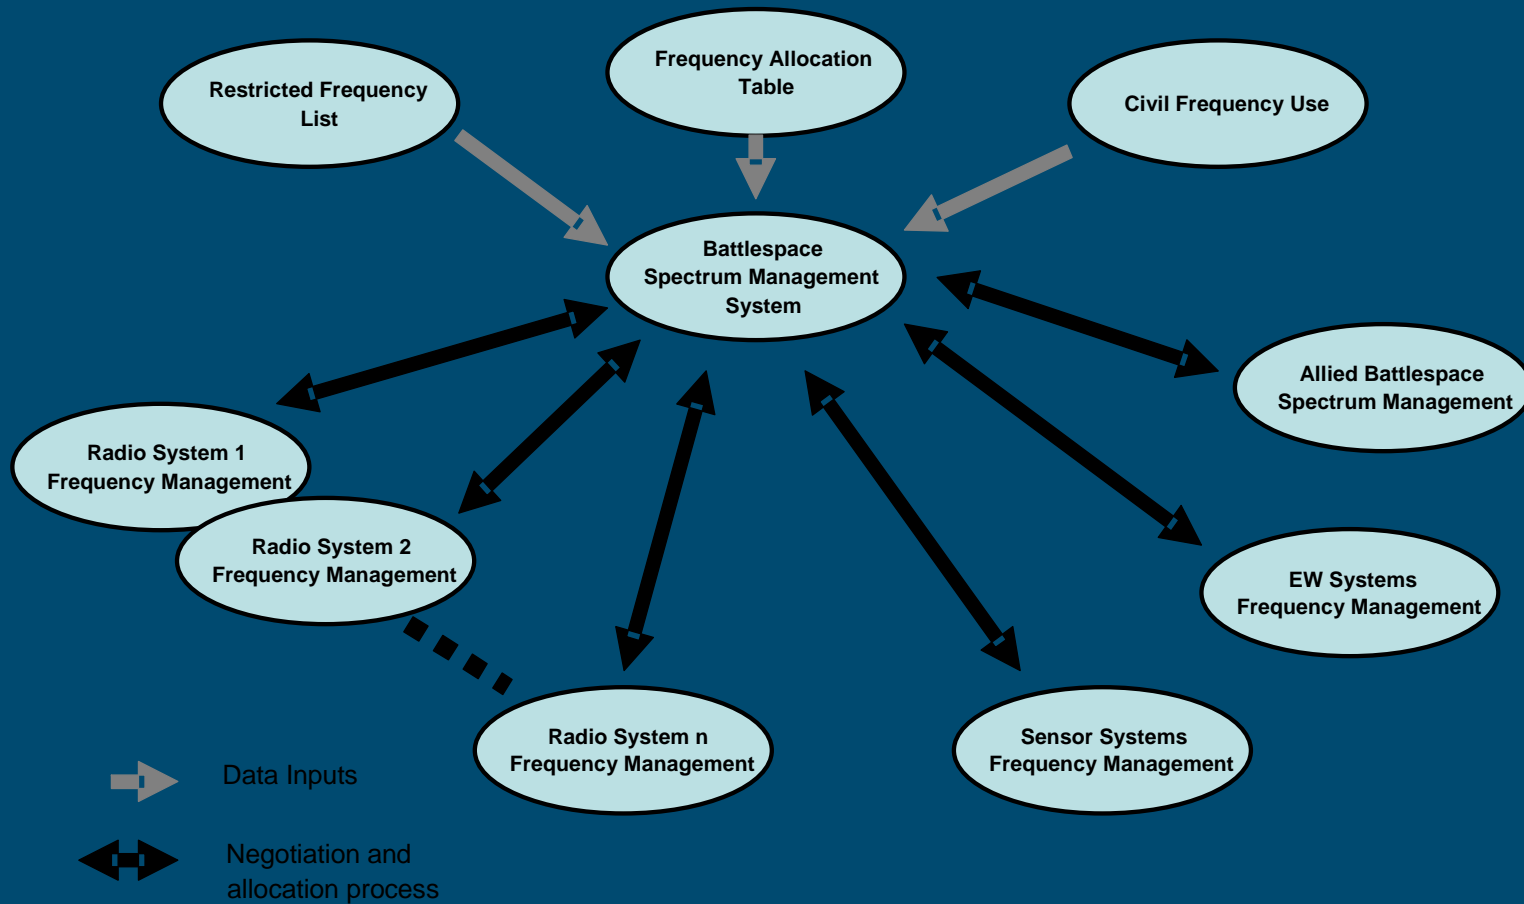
Restricted Frequency List

Frequency Allocation Table

Civil Frequency Use

Battlespace Spectrum Management System

Allied Battlespace Spectrum Management

Radio System 1 Frequency Management

Radio System 2 Frequency Management

EW Systems Frequency Management

Radio System n Frequency Management

Sensor Systems Frequency Management

Data Inputs

Negotiation and allocation process